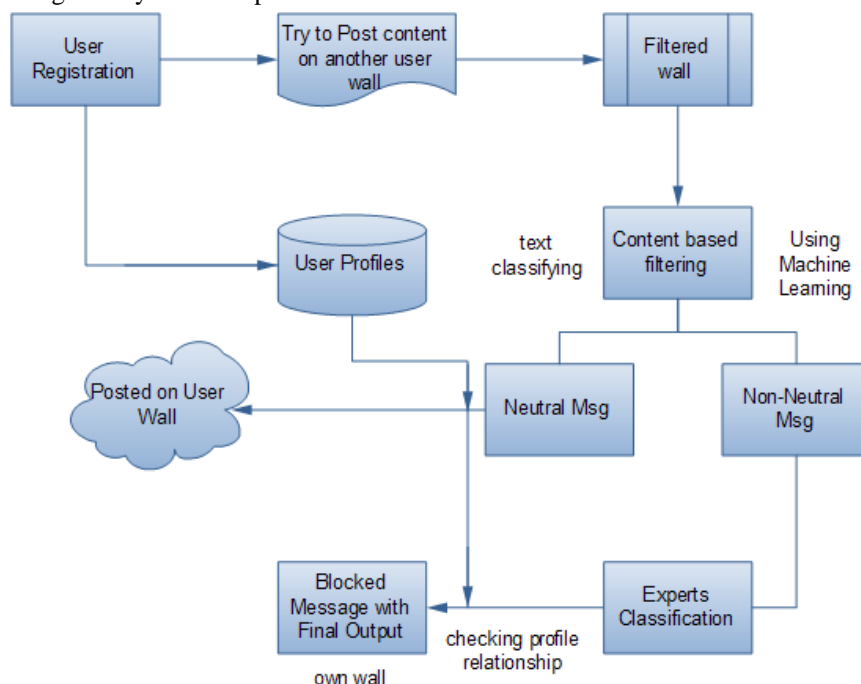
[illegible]

User Registration

Try to Post content on another user wall

Filtered wall

User Profiles

text classifying

Content based filtering

Using Machine Learning

Posted on User Wall

Neutral Msg

Non-Neutral Msg

Blocked Message with Final Output

checking profile relationship

Experts Classification

own wall